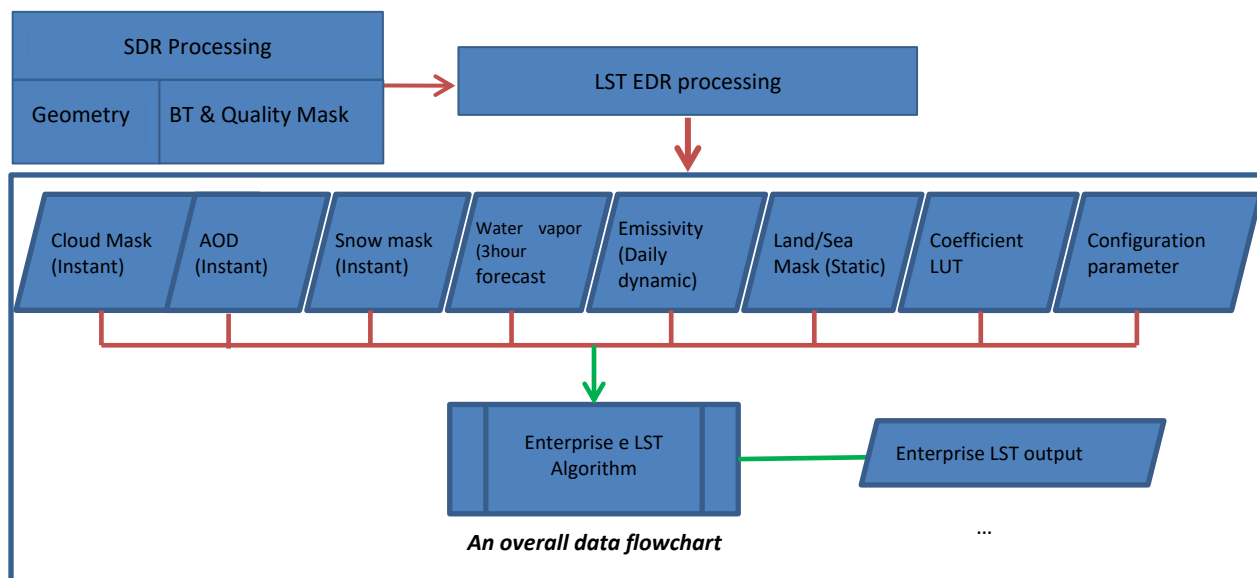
SDR Processing

Geometry

BT & Quality Mask

LST EDR processing

Cloud Mask (Instant)

AOD (Instant)

Snow mask (Instant)

Water vapor (3hour forecast

Emissivity (Daily dynamic)

Land/Sea Mask (Static)

Coefficient LUT

Configuration parameter

Enterprise e LST Algorithm

Enterprise LST output

...

An overall data flowchart